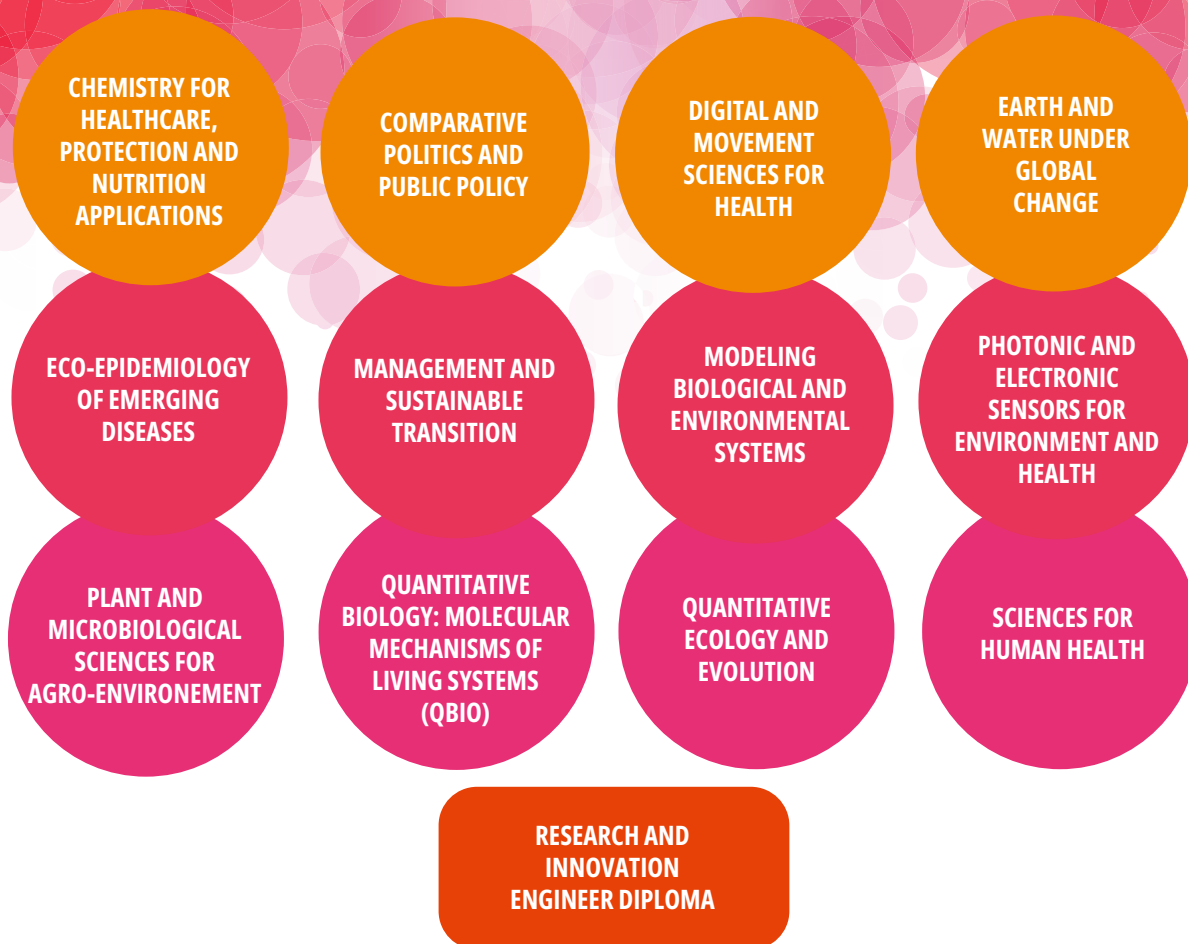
CHEMISTRY FOR HEALTHCARE, PROTECTION AND NUTRITION APPLICATIONS

COMPARATIVE POLITICS AND PUBLIC POLICY

DIGITAL AND MOVEMENT SCIENCES FOR HEALTH

EARTH AND WATER UNDER GLOBAL CHANGE

ECO-EPIDEMIOLOGY OF EMERGING DISEASES

MANAGEMENT AND SUSTAINABLE TRANSITION

MODELING BIOLOGICAL AND ENVIRONMENTAL SYSTEMS

PHOTONIC AND ELECTRONIC SENSORS FOR ENVIRONMENT AND HEALTH

PLANT AND MICROBIOLOGICAL SCIENCES FOR AGRO-ENVIRONEMENT

QUANTITATIVE BIOLOGY: MOLECULAR MECHANISMS OF LIVING SYSTEMS (QBIO)

QUANTITATIVE ECOLOGY AND EVOLUTION

SCIENCES FOR HUMAN HEALTH

RESEARCH AND INNOVATION ENGINEER DIPLOMA